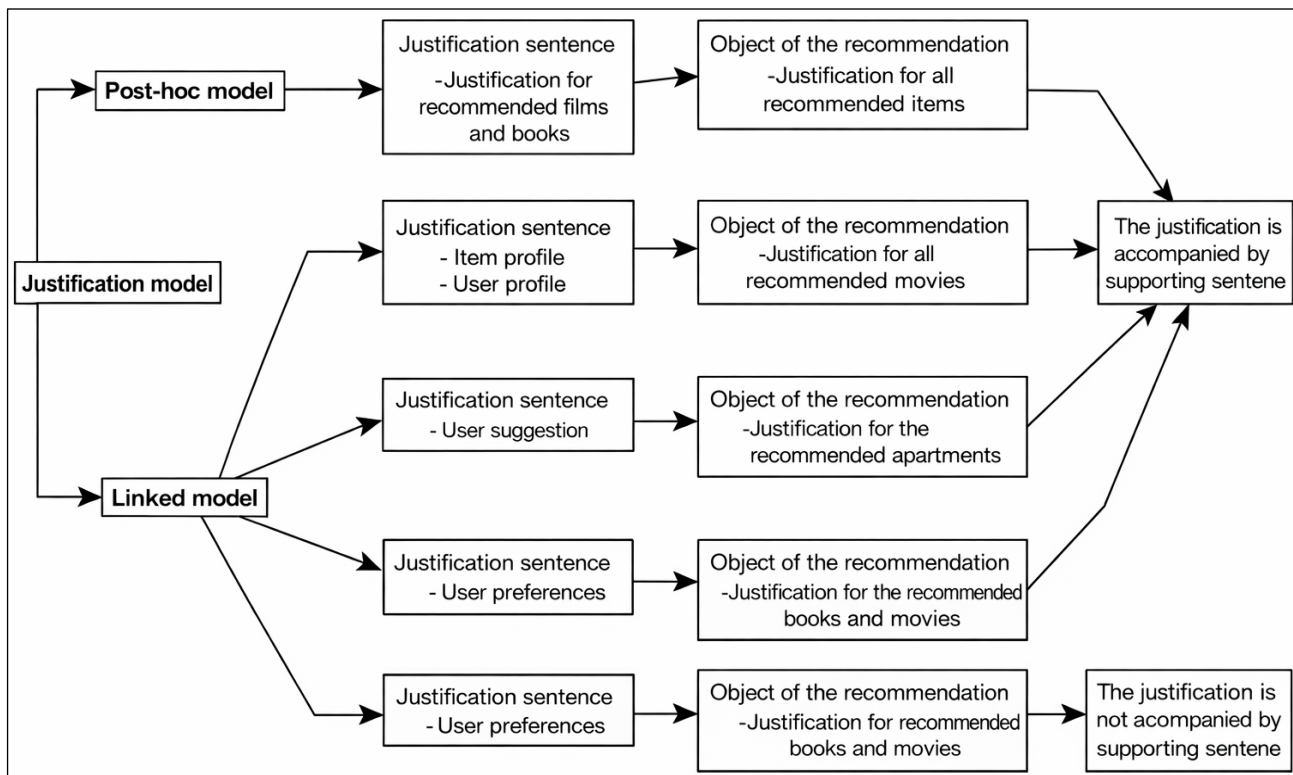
Justification model

Post-hoc model

Justification sentence
-Justification for recommended films and books

Object of the recommendation
-Justification for all recommended items

Linked model

Justification sentence
- Item profile
- User profile

Object of the recommendation
-Justification for all recommended movies

The justification is accompanied by supporting sentene

Justification sentence
- User suggestion

Object of the recommendation
-Justification for the recommended apartments

Justification sentence
- User preferences

Object of the recommendation
-Justification for the recommended books and movies

Justification sentence
- User preferences

Object of the recommendation
-Justification for recommended books and movies

The justification is not acompanied by supporting sentene